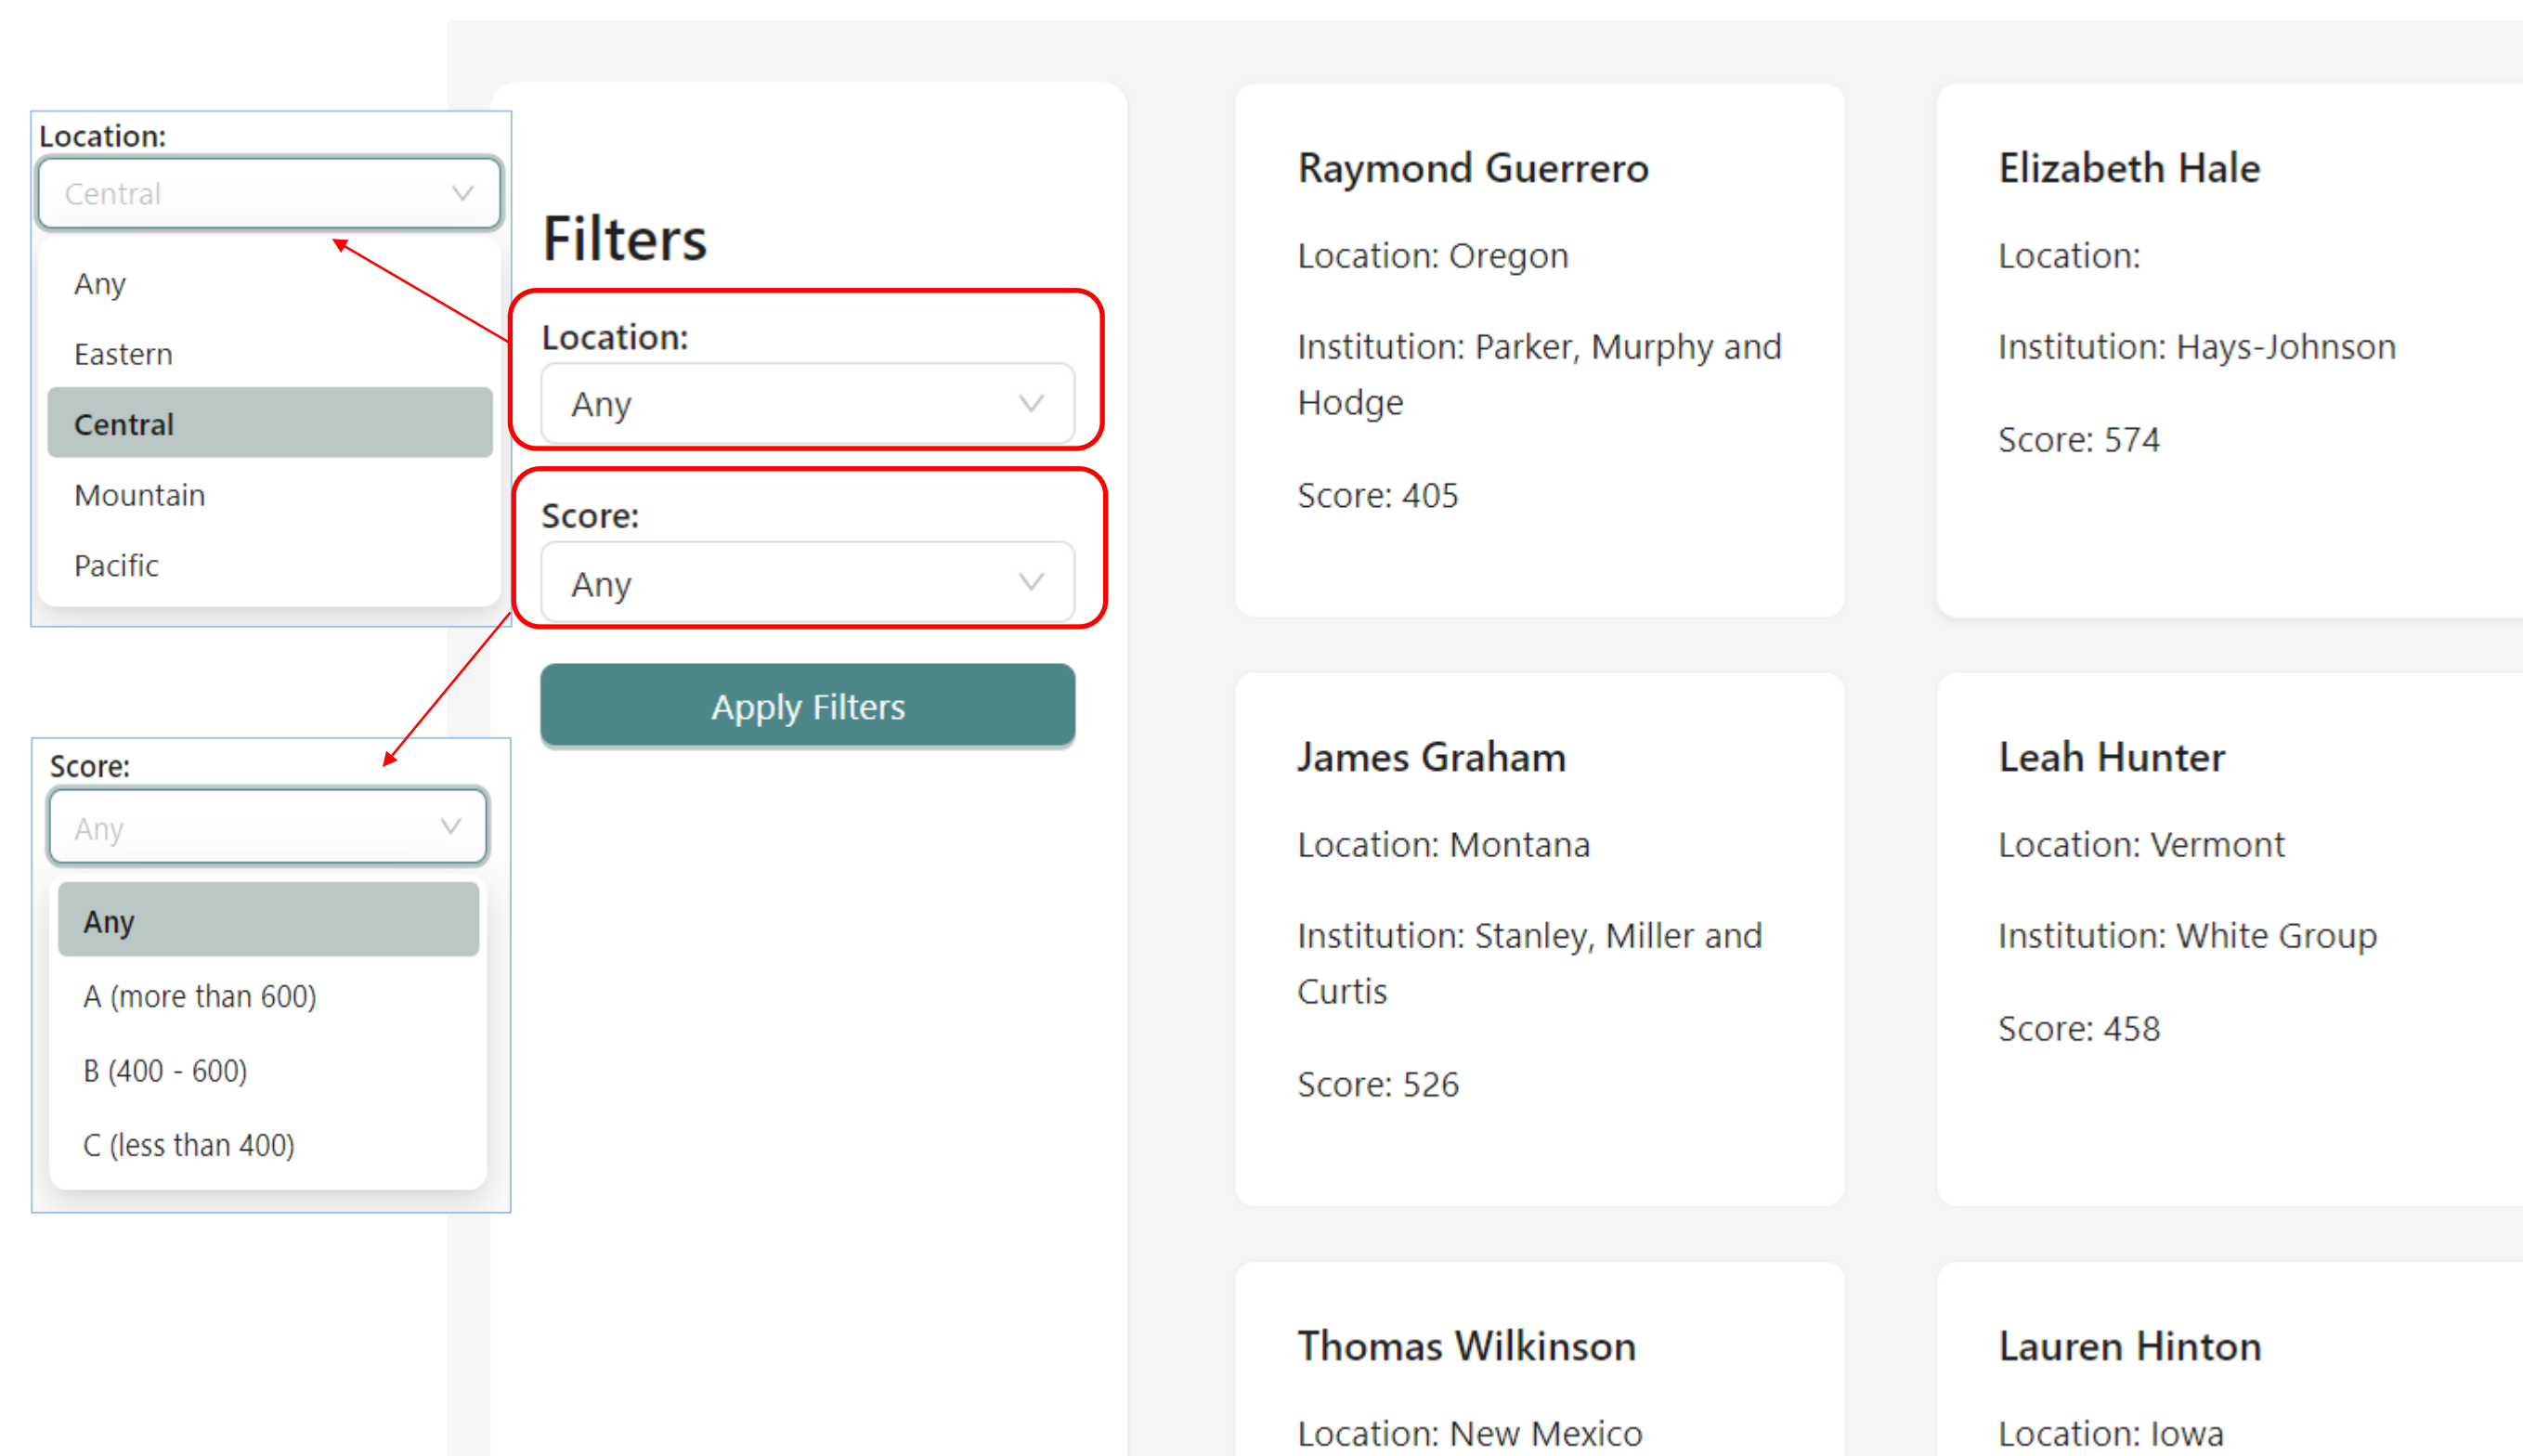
Location:

Central

Any

Eastern

Central

Mountain

Pacific

Score:

Any

Any

A (more than 600)

B (400 - 600)

C (less than 400)

Filters

Location:

Any

Score:

Any

Apply Filters

Raymond Guerrero

Location: Oregon

Institution: Parker, Murphy and Hodge

Score: 405

Elizabeth Hale

Location:

Institution: Hays-Johnson

Score: 574

James Graham

Location: Montana

Institution: Stanley, Miller and Curtis

Score: 526

Leah Hunter

Location: Vermont

Institution: White Group

Score: 458

Thomas Wilkinson

Location: New Mexico

Lauren Hinton

Location: Iowa